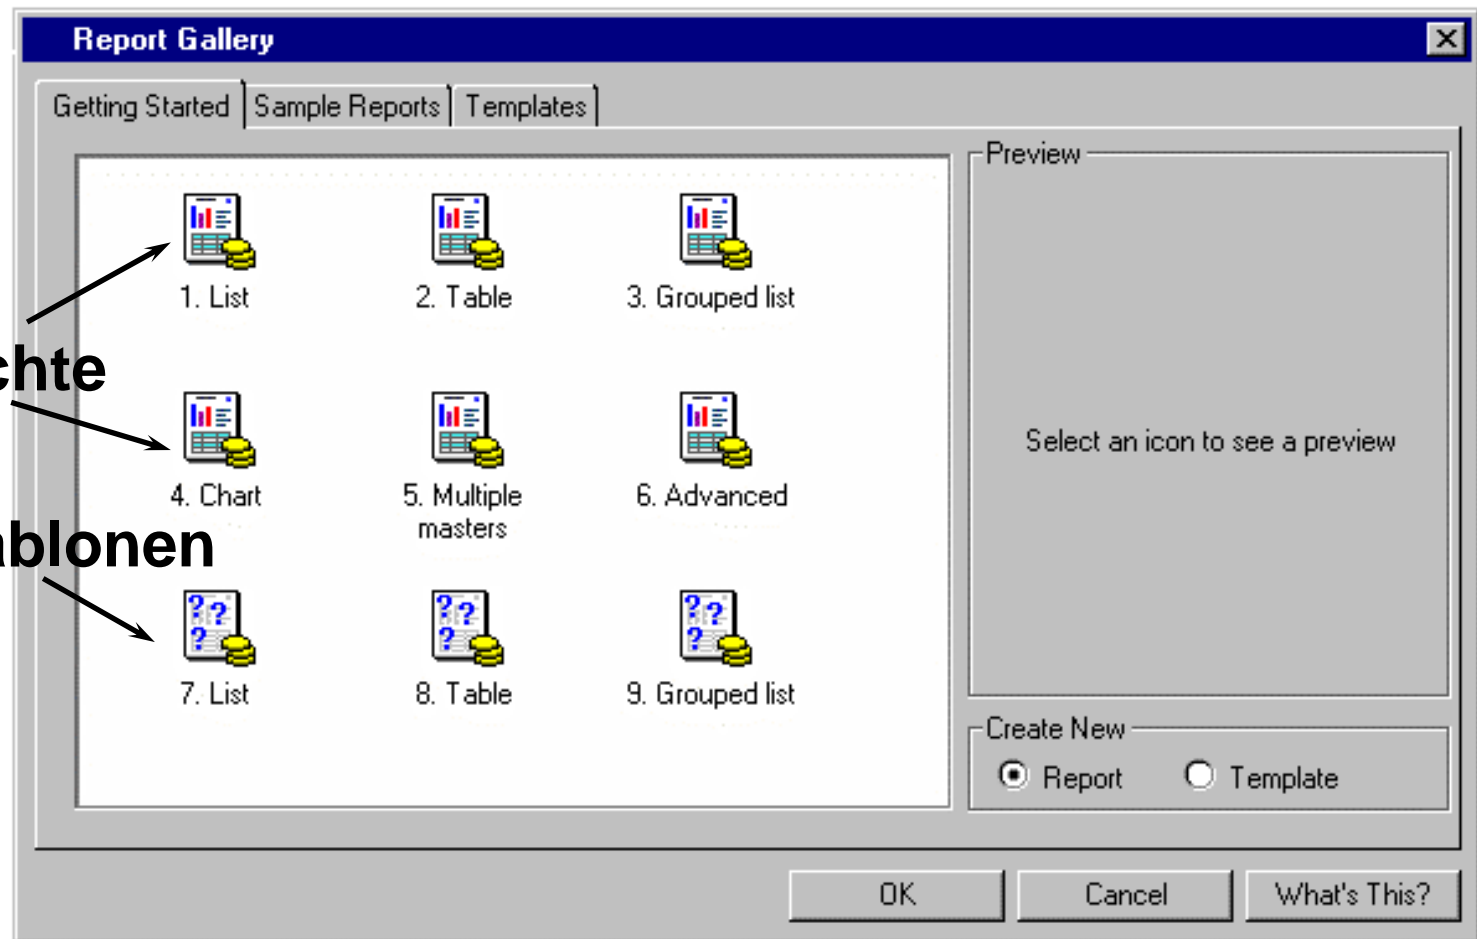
Report Gallery

Getting Started | Sample Reports | Templates

1. List

2. Table

3. Grouped list

chte

4. Chart

5. Multiple masters

6. Advanced

blonen

7. List

8. Table

9. Grouped list

Preview

Select an icon to see a preview

Create New

Report

Template

OK

Cancel

What's This?